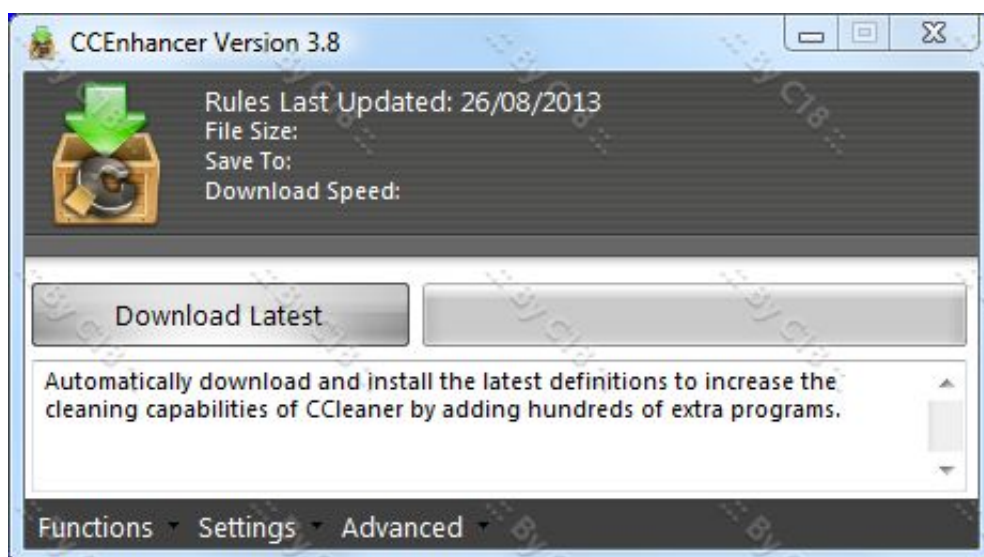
CCEnhancer Version 3.8

Rules Last Updated: 26/08/2013
File Size:
Save To:
Download Speed:

Download Latest

Automatically download and install the latest definitions to increase the cleaning capabilities of CCleaner by adding hundreds of extra programs.

Functions Settings Advanced